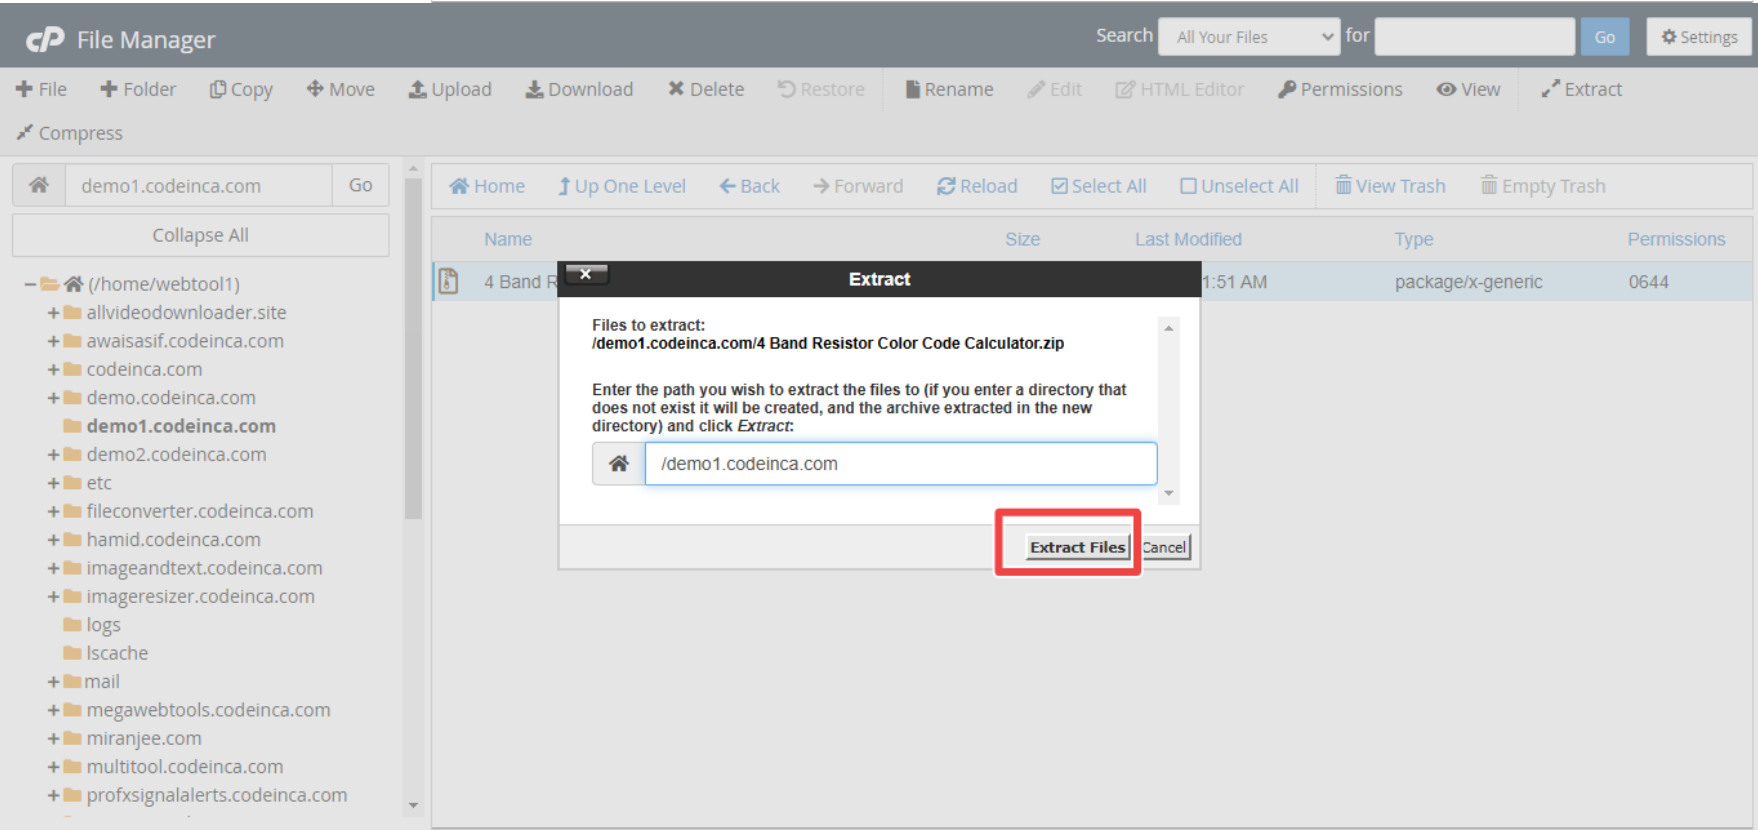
cP File Manager

Search All Your Files for Go Settings

+ File + Folder Copy Move Upload Download Delete Restore Rename Edit HTML Editor Permissions View Extract

Compress

demo1.codeinca.com Go

Collapse All

– (/home/webtool1)
+ allvideodownloader.site
+ awaisasif.codeinca.com
+ codeinca.com
+ demo.codeinca.com
demo1.codeinca.com
+ demo2.codeinca.com
+ etc
+ fileconverter.codeinca.com
+ hamid.codeinca.com
+ imageandtext.codeinca.com
+ imageresizer.codeinca.com
logs
lscache
+ mail
+ megawebtools.codeinca.com
+ miranjee.com
+ multitool.codeinca.com
+ profxsignalalerts.codeinca.com

Home Up One Level Back Forward Reload Select All Unselect All View Trash Empty Trash

| Name | Size | Last Modified | Type | Permissions |
|---|---|---|---|---|
| 4 Band R | | 1:51 AM | package/x-generic | 0644 |

×
Extract

Files to extract:
/demo1.codeinca.com/4 Band Resistor Color Code Calculator.zip

Enter the path you wish to extract the files to (if you enter a directory that does not exist it will be created, and the archive extracted in the new directory) and click *Extract*:

/demo1.codeinca.com

Extract Files Cancel